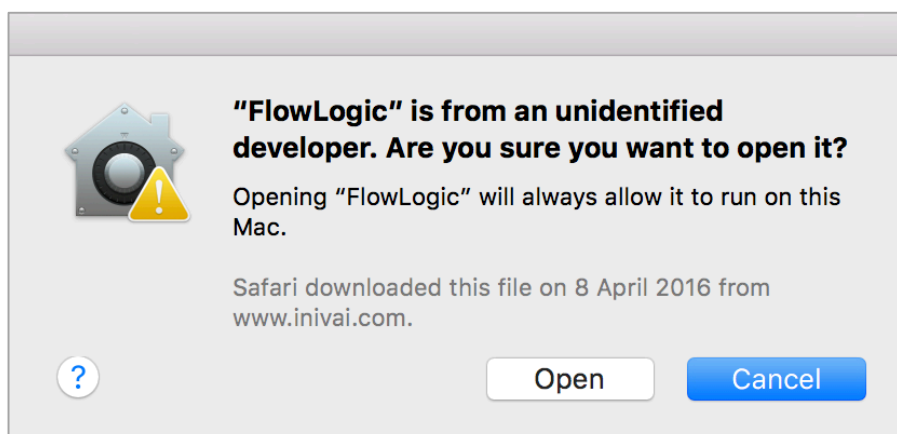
“FlowLogic” is from an unidentified developer. Are you sure you want to open it?

Opening “FlowLogic” will always allow it to run on this Mac.

Safari downloaded this file on 8 April 2016 from www.inivai.com.

?

Open

Cancel